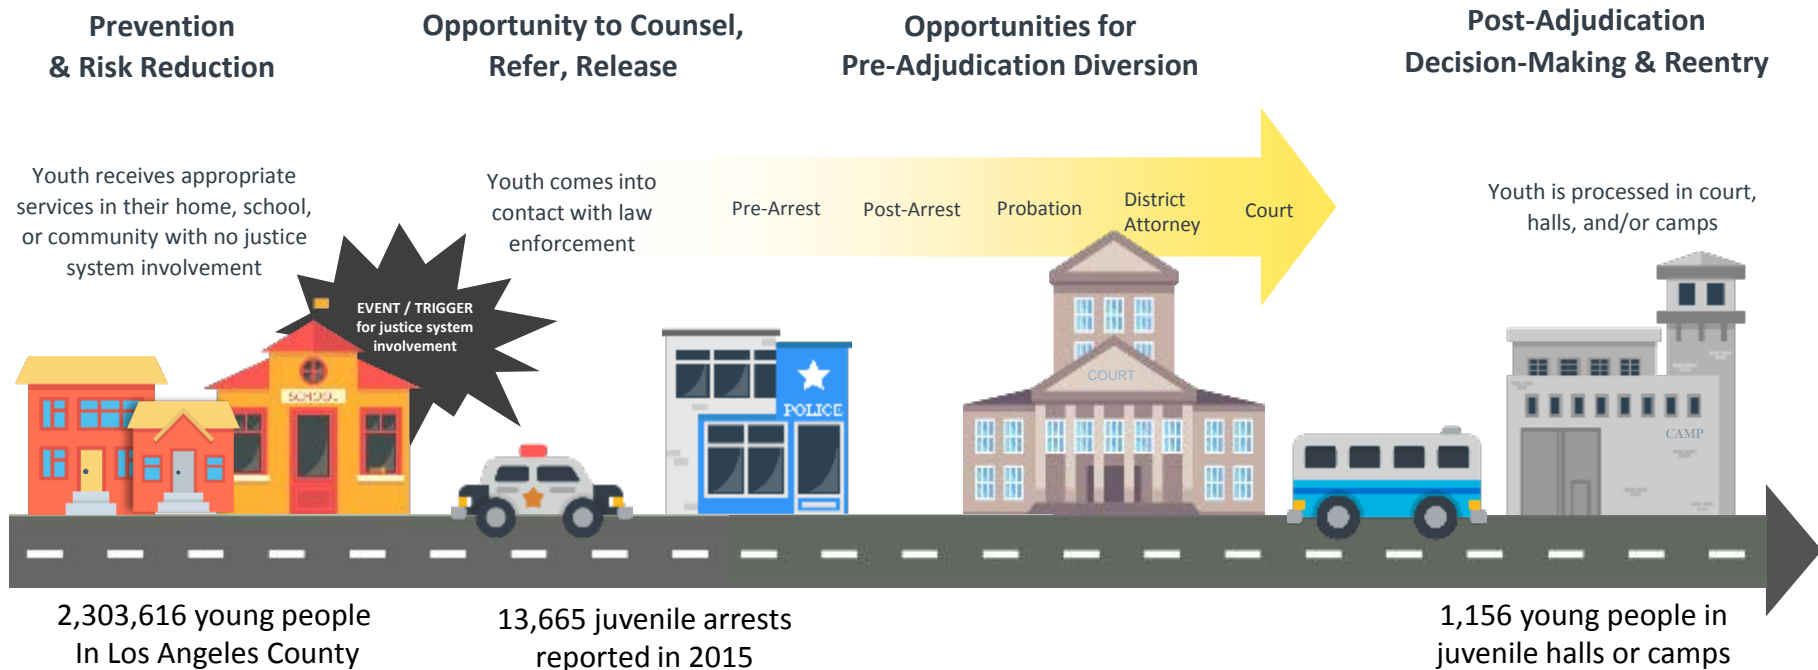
Prevention & Risk Reduction

Opportunity to Counsel, Refer, Release

Opportunities for Pre-Adjudication Diversion

Post-Adjudication Decision-Making & Reentry

Youth receives appropriate services in their home, school, or community with no justice system involvement

EVENT / TRIGGER for justice system involvement

Youth comes into contact with law enforcement

Pre-Arrest

Post-Arrest

Probation

District Attorney

Court

Youth is processed in court, halls, and/or camps

SCHOOL

POLICE

COURT

CAMP

2,303,616 young people In Los Angeles County

13,665 juvenile arrests reported in 2015

1,156 young people in juvenile halls or camps